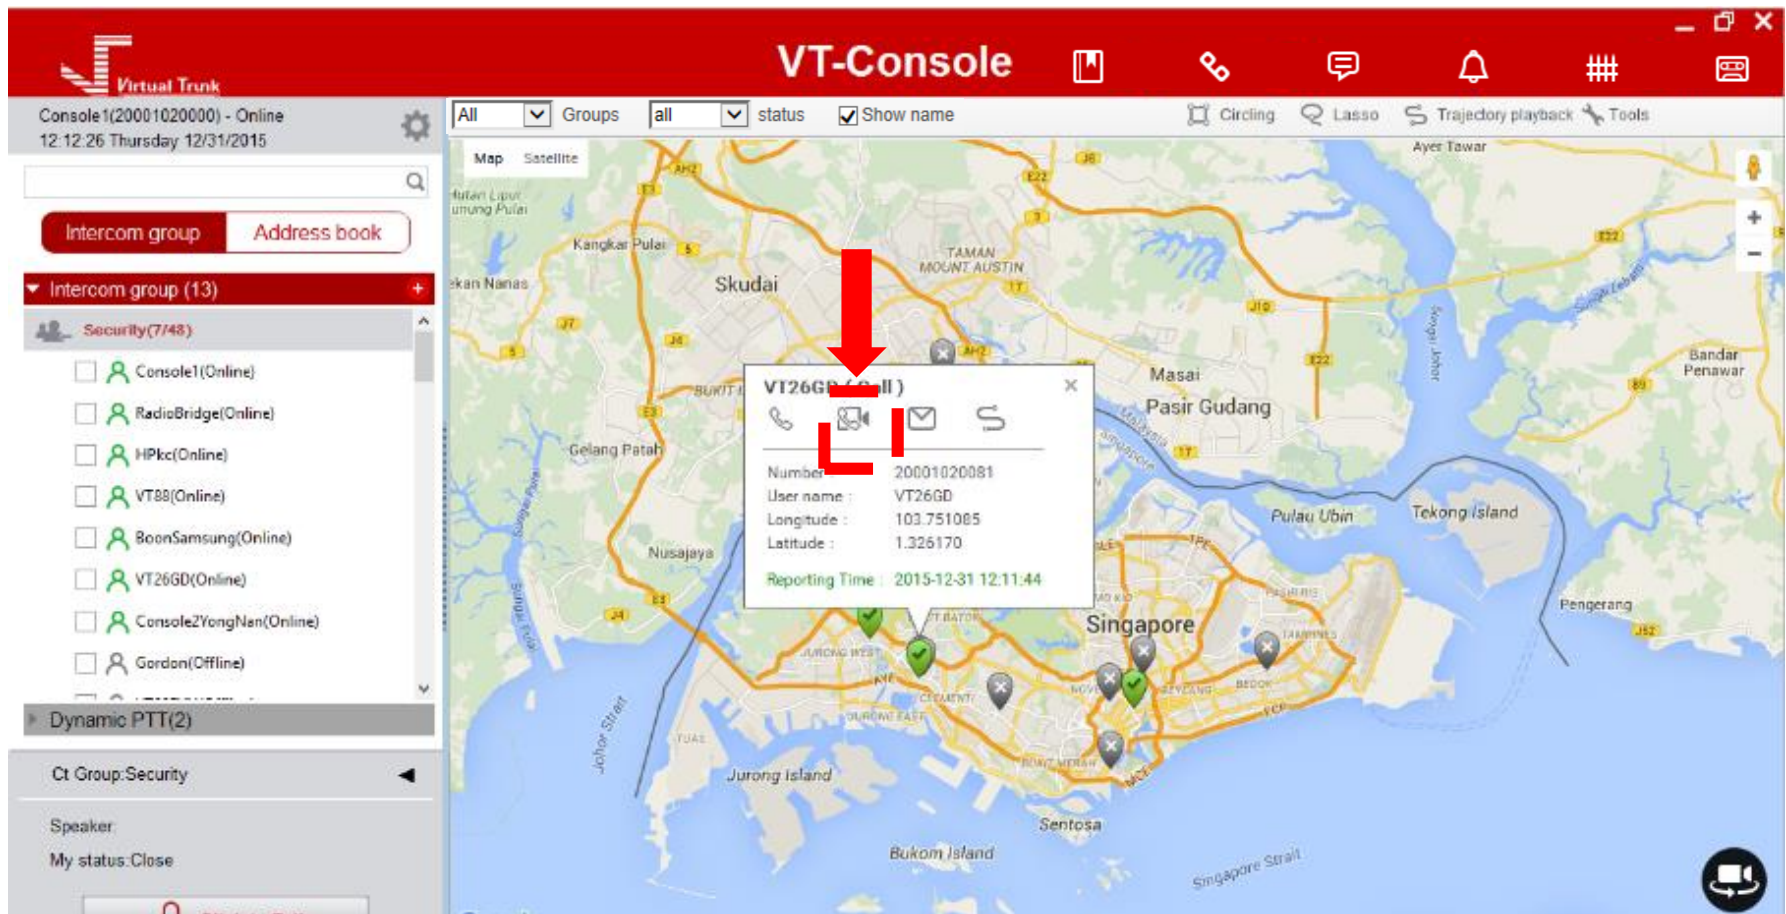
Virtual Trunk

VT-Console

Console1(20001020000) - Online
12:12:26 Thursday 12/31/2015

Intercom group
Address book

Intercom group (13)

Security(7/48)

Console1(Online)
RadioBridge(Online)
HPkc(Online)
VT88(Online)
BoonSamsung(Online)
VT26GD(Online)
Console2YongNan(Online)
Gordon(Offline)

Dynamic PTT(2)

Ct Group:Security

Speaker:
My status:Close

All
Groups
all
status
Show name
Circling
Lasso
Trajectory playback
Tools

Map
Satellite

VT26GD ( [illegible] )

Number : 20001020081
User name : VT26GD
Longitude : 103.751085
Latitude : 1.326170
Reporting Time : 2015-12-31 12:11:44

Skudai
Kangkar Pulai
TAMAN MOUNT AUSTIN
Masai
Pasir Gudang
Gelang Patah
Nusajaya
Pulau Ubin
Tekong Island
Singapore
Pengerang
Bandar Penawar
Ayer Tawar
Jurong Island
Sentosa
Bukom Island
Singapore Strait
Johor Strait